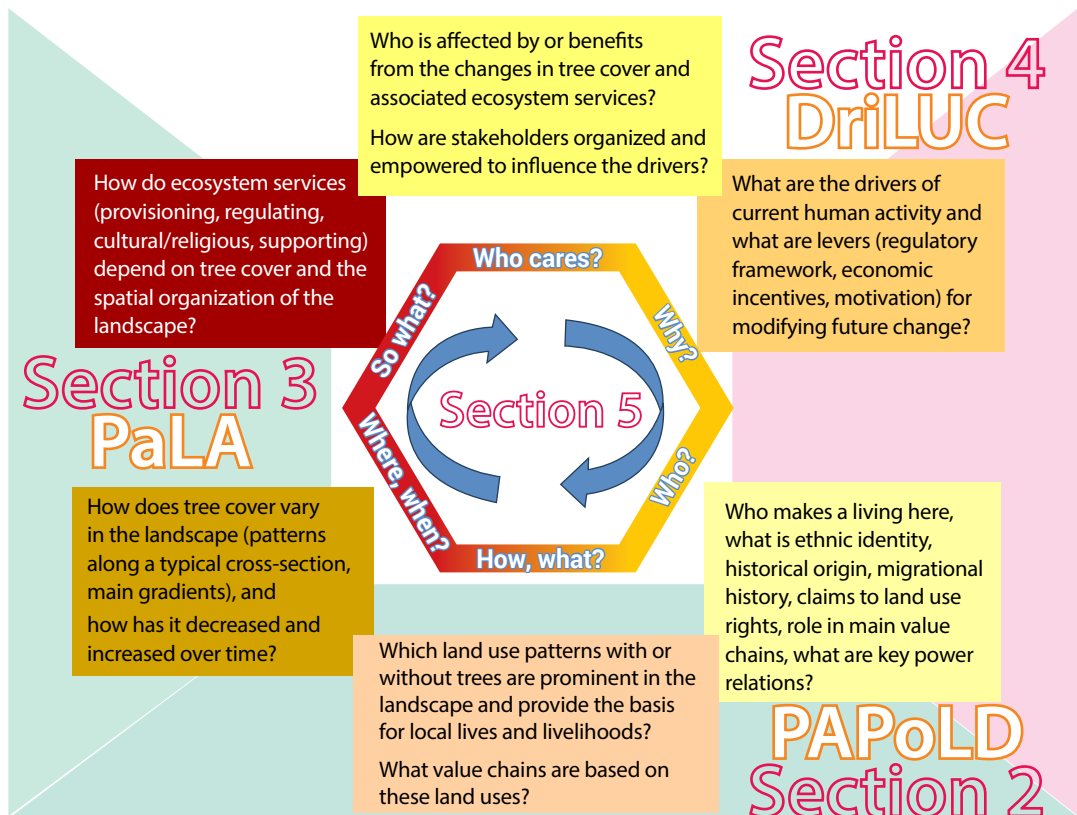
Who is affected by or benefits from the changes in tree cover and associated ecosystem services?

How are stakeholders organized and empowered to influence the drivers?

Section 4
DriLUC

How do ecosystem services (provisioning, regulating, cultural/religious, supporting) depend on tree cover and the spatial organization of the landscape?

What are the drivers of current human activity and what are levers (regulatory framework, economic incentives, motivation) for modifying future change?

Who cares?
Why?
Who?
How, what?
Where, when?
So what?

Section 5

Section 3
PaLA

How does tree cover vary in the landscape (patterns along a typical cross-section, main gradients), and how has it decreased and increased over time?

Who makes a living here, what is ethnic identity, historical origin, migrational history, claims to land use rights, role in main value chains, what are key power relations?

Which land use patterns with or without trees are prominent in the landscape and provide the basis for local lives and livelihoods?

What value chains are based on these land uses?

PAPoLD
Section 2